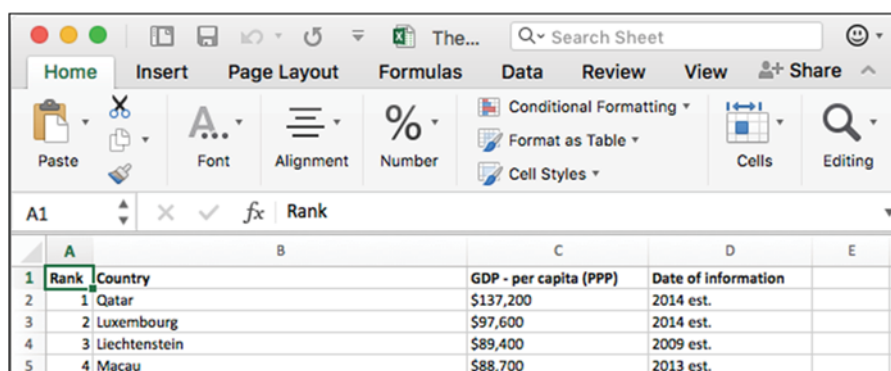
The... Search Sheet

Home Insert Page Layout Formulas Data Review View Share

Paste Font Alignment Number Conditional Formatting Format as Table Cell Styles Cells Editing

A1 $fx$ Rank

| | A | B | C | D | E |
|---|---|---|---|---|---|
| 1 | Rank | Country | GDP - per capita (PPP) | Date of information | |
| 2 | 1 | Qatar | $137,200 | 2014 est. | |
| 3 | 2 | Luxembourg | $97,600 | 2014 est. | |
| 4 | 3 | Liechtenstein | $89,400 | 2009 est. | |
| 5 | 4 | Macau | $88,700 | 2013 est. | |